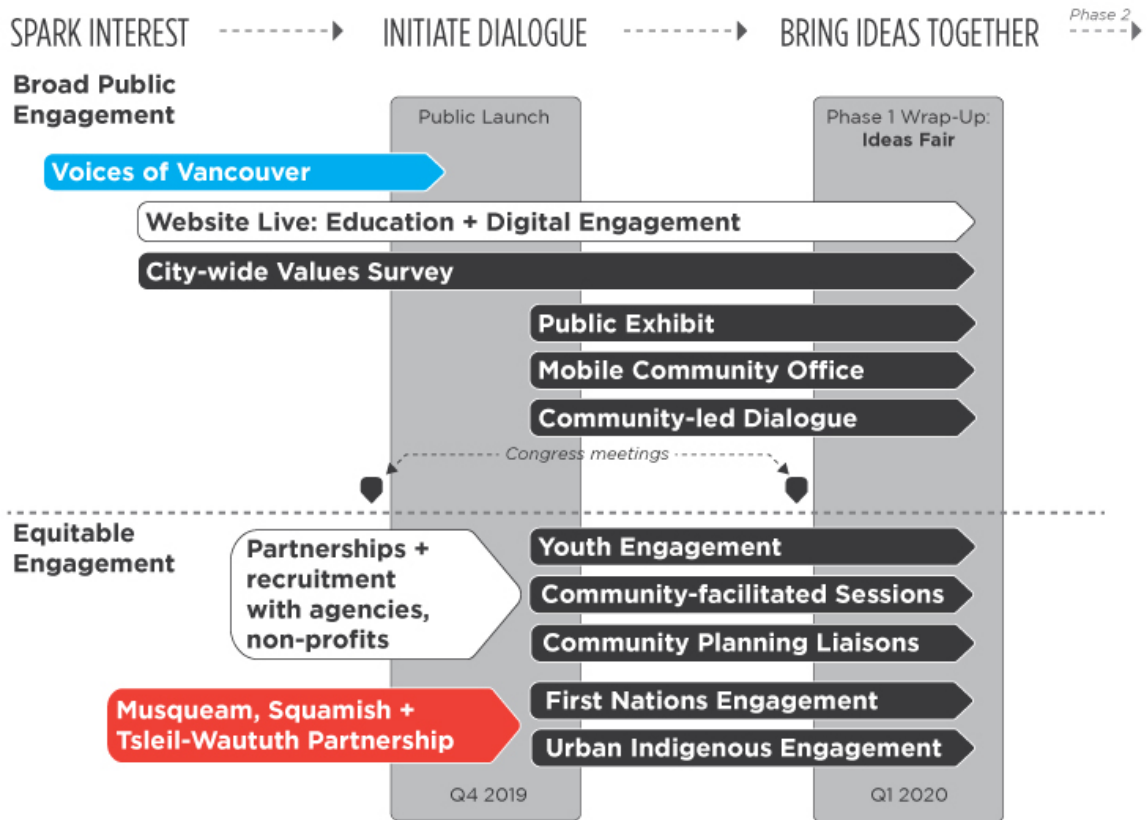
SPARK INTEREST INITIATE DIALOGUE BRING IDEAS TOGETHER Phase 2

Broad Public Engagement

Public Launch

Phase 1 Wrap-Up: Ideas Fair

Voices of Vancouver

Website Live: Education + Digital Engagement

City-wide Values Survey

Public Exhibit

Mobile Community Office

Community-led Dialogue

Congress meetings

Equitable Engagement

Partnerships + recruitment with agencies, non-profits

Youth Engagement

Community-facilitated Sessions

Community Planning Liaisons

Musqueam, Squamish + Tsleil-Waututh Partnership

First Nations Engagement

Urban Indigenous Engagement

Q4 2019

Q1 2020